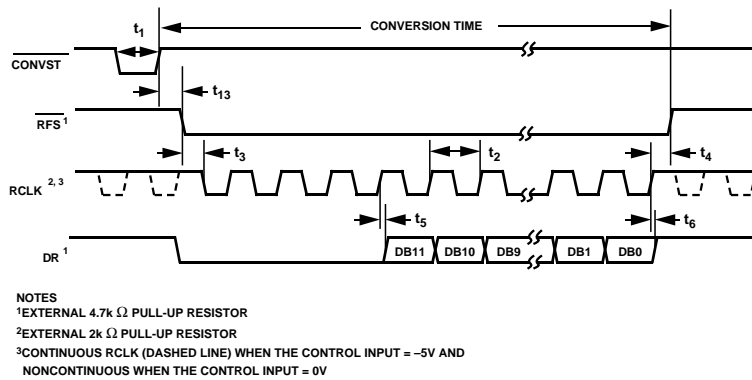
$t_1$

CONVERSION TIME

$\overline{\text{CONVST}}$

$t_{13}$

$\overline{\text{RFS}}^1$

$t_3$

$t_2$

$t_4$

RCLK $^{2, 3}$

$t_5$

$t_6$

DR $^1$

DB11 DB10 DB9 DB1 DB0

NOTES
$^1$EXTERNAL 4.7k $\Omega$ PULL-UP RESISTOR
$^2$EXTERNAL 2k $\Omega$ PULL-UP RESISTOR
$^3$CONTINUOUS RCLK (DASHED LINE) WHEN THE CONTROL INPUT = –5V AND NONCONTINUOUS WHEN THE CONTROL INPUT = 0V